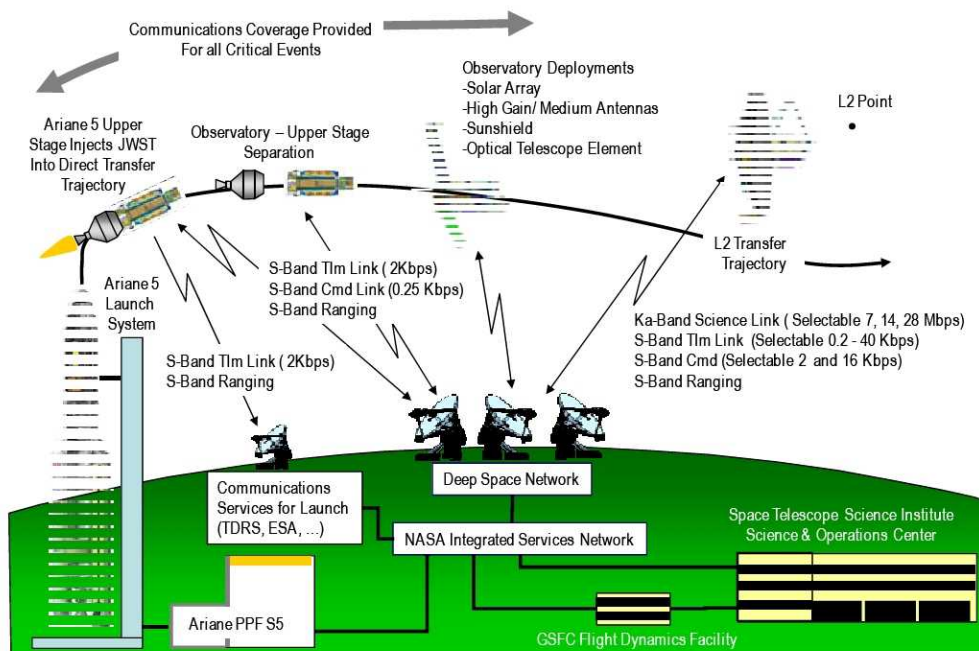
Communications Coverage Provided For all Critical Events

Ariane 5 Upper Stage Injects JWST Into Direct Transfer Trajectory

Observatory – Upper Stage Separation

Observatory Deployments
-Solar Array
-High Gain/ Medium Antennas
-Sunshield
-Optical Telescope Element

L2 Point

L2 Transfer Trajectory

Ariane 5 Launch System

S-Band Tlm Link ( 2Kbps)
S-Band Cmd Link (0.25 Kbps)
S-Band Ranging

Ka-Band Science Link ( Selectable 7, 14, 28 Mbps)
S-Band Tlm Link (Selectable 0.2 - 40 Kbps)
S-Band Cmd (Selectable 2 and 16 Kbps)
S-Band Ranging

S-Band Tlm Link ( 2Kbps)
S-Band Ranging

Deep Space Network

Communications Services for Launch (TDRS, ESA, ...)

NASA Integrated Services Network

Space Telescope Science Institute
Science & Operations Center

Ariane PPF S5

GSFC Flight Dynamics Facility